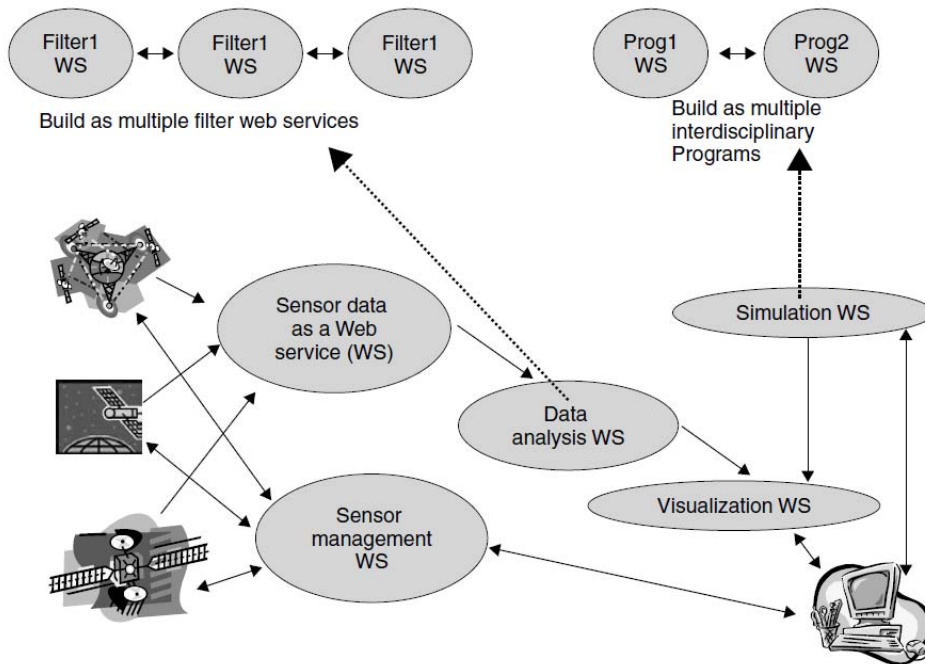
Filter1 WS

Filter1 WS

Filter1 WS

Build as multiple filter web services

Prog1 WS

Prog2 WS

Build as multiple interdisciplinary Programs

Sensor data as a Web service (WS)

Simulation WS

Data analysis WS

Visualization WS

Sensor management WS